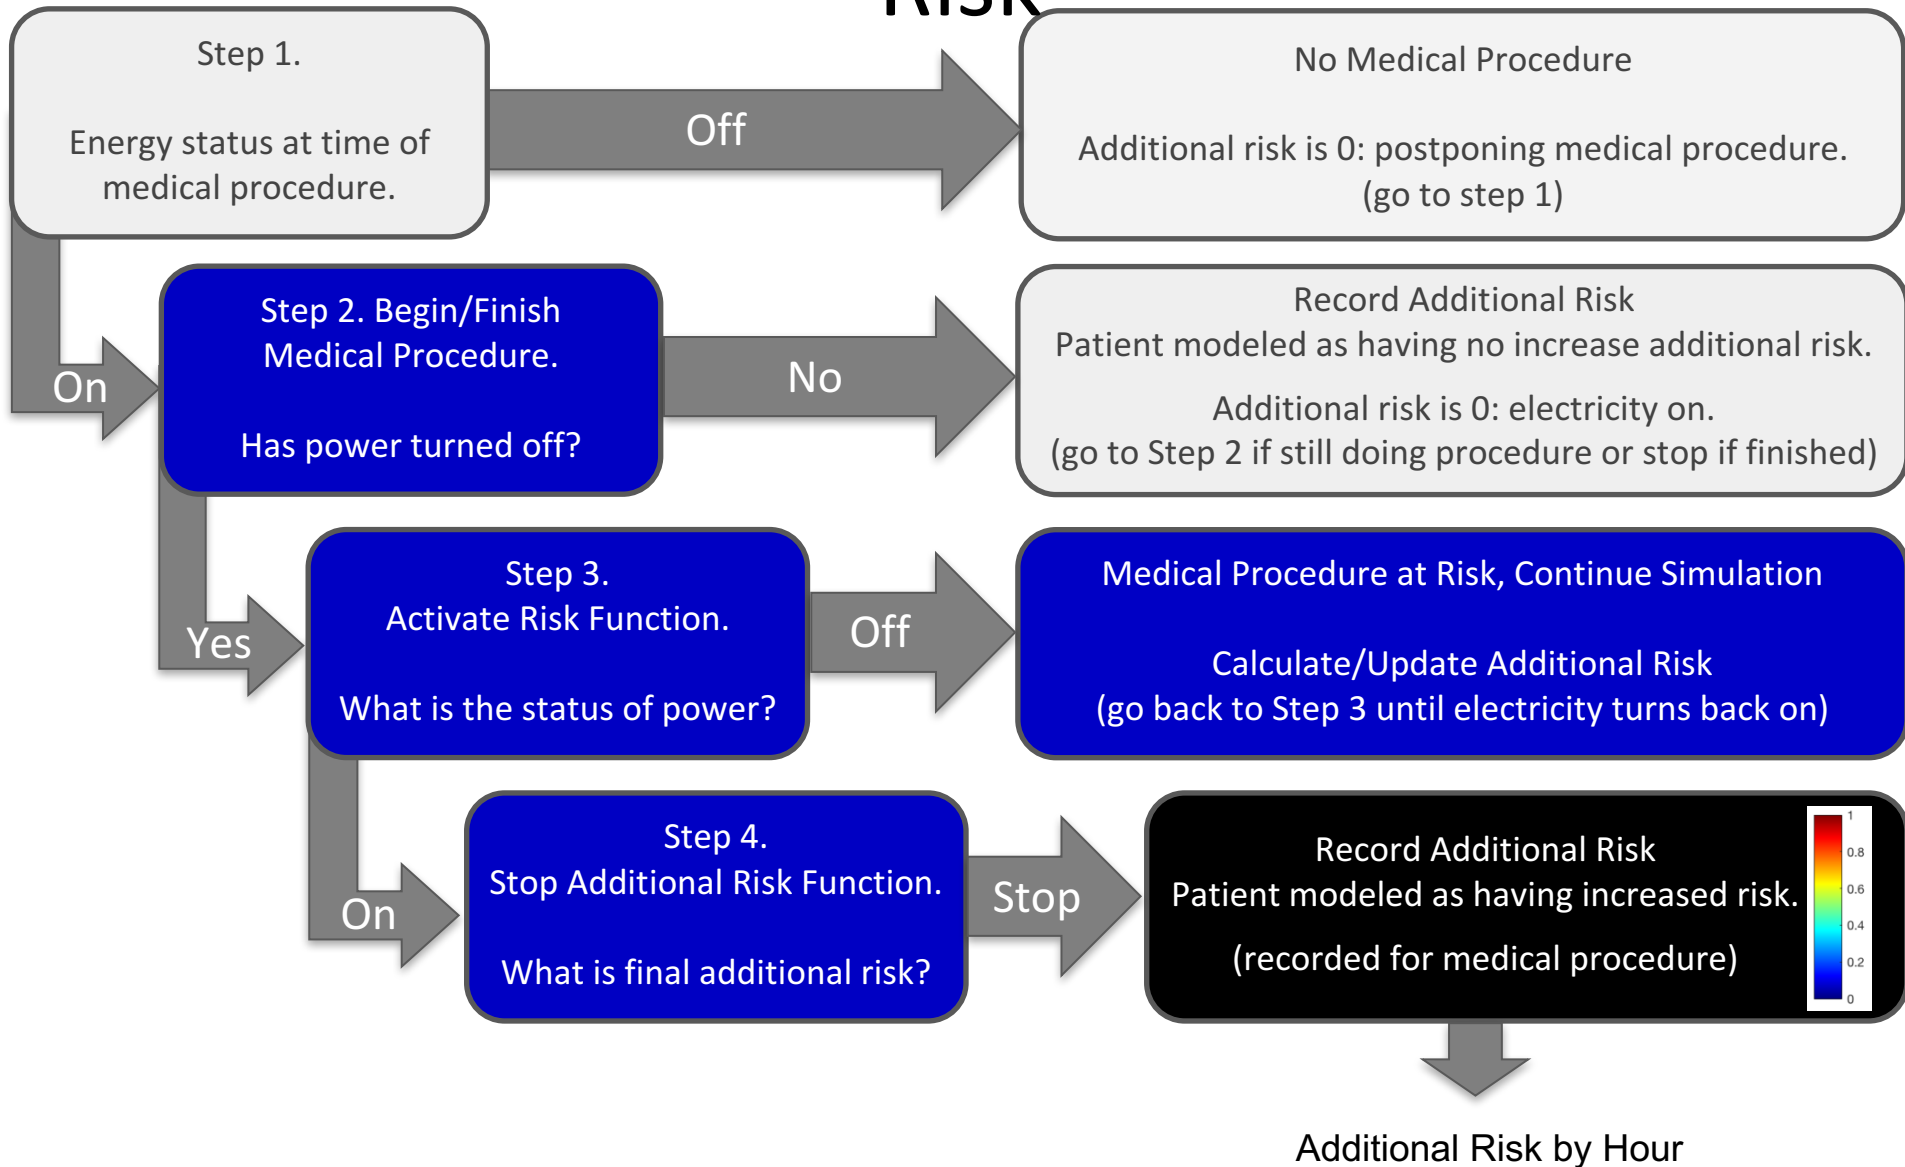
Risk

Step 1.

Energy status at time of medical procedure.

Off

No Medical Procedure

Additional risk is 0: postponing medical procedure. (go to step 1)

On

Step 2. Begin/Finish Medical Procedure.

Has power turned off?

No

Record Additional Risk
Patient modeled as having no increase additional risk.

Additional risk is 0: electricity on.
(go to Step 2 if still doing procedure or stop if finished)

Yes

Step 3.
Activate Risk Function.

What is the status of power?

Off

Medical Procedure at Risk, Continue Simulation

Calculate/Update Additional Risk
(go back to Step 3 until electricity turns back on)

On

Step 4.
Stop Additional Risk Function.

What is final additional risk?

Stop

Record Additional Risk
Patient modeled as having increased risk.

(recorded for medical procedure)

1
0.8
0.6
0.4
0.2
0

Additional Risk by Hour